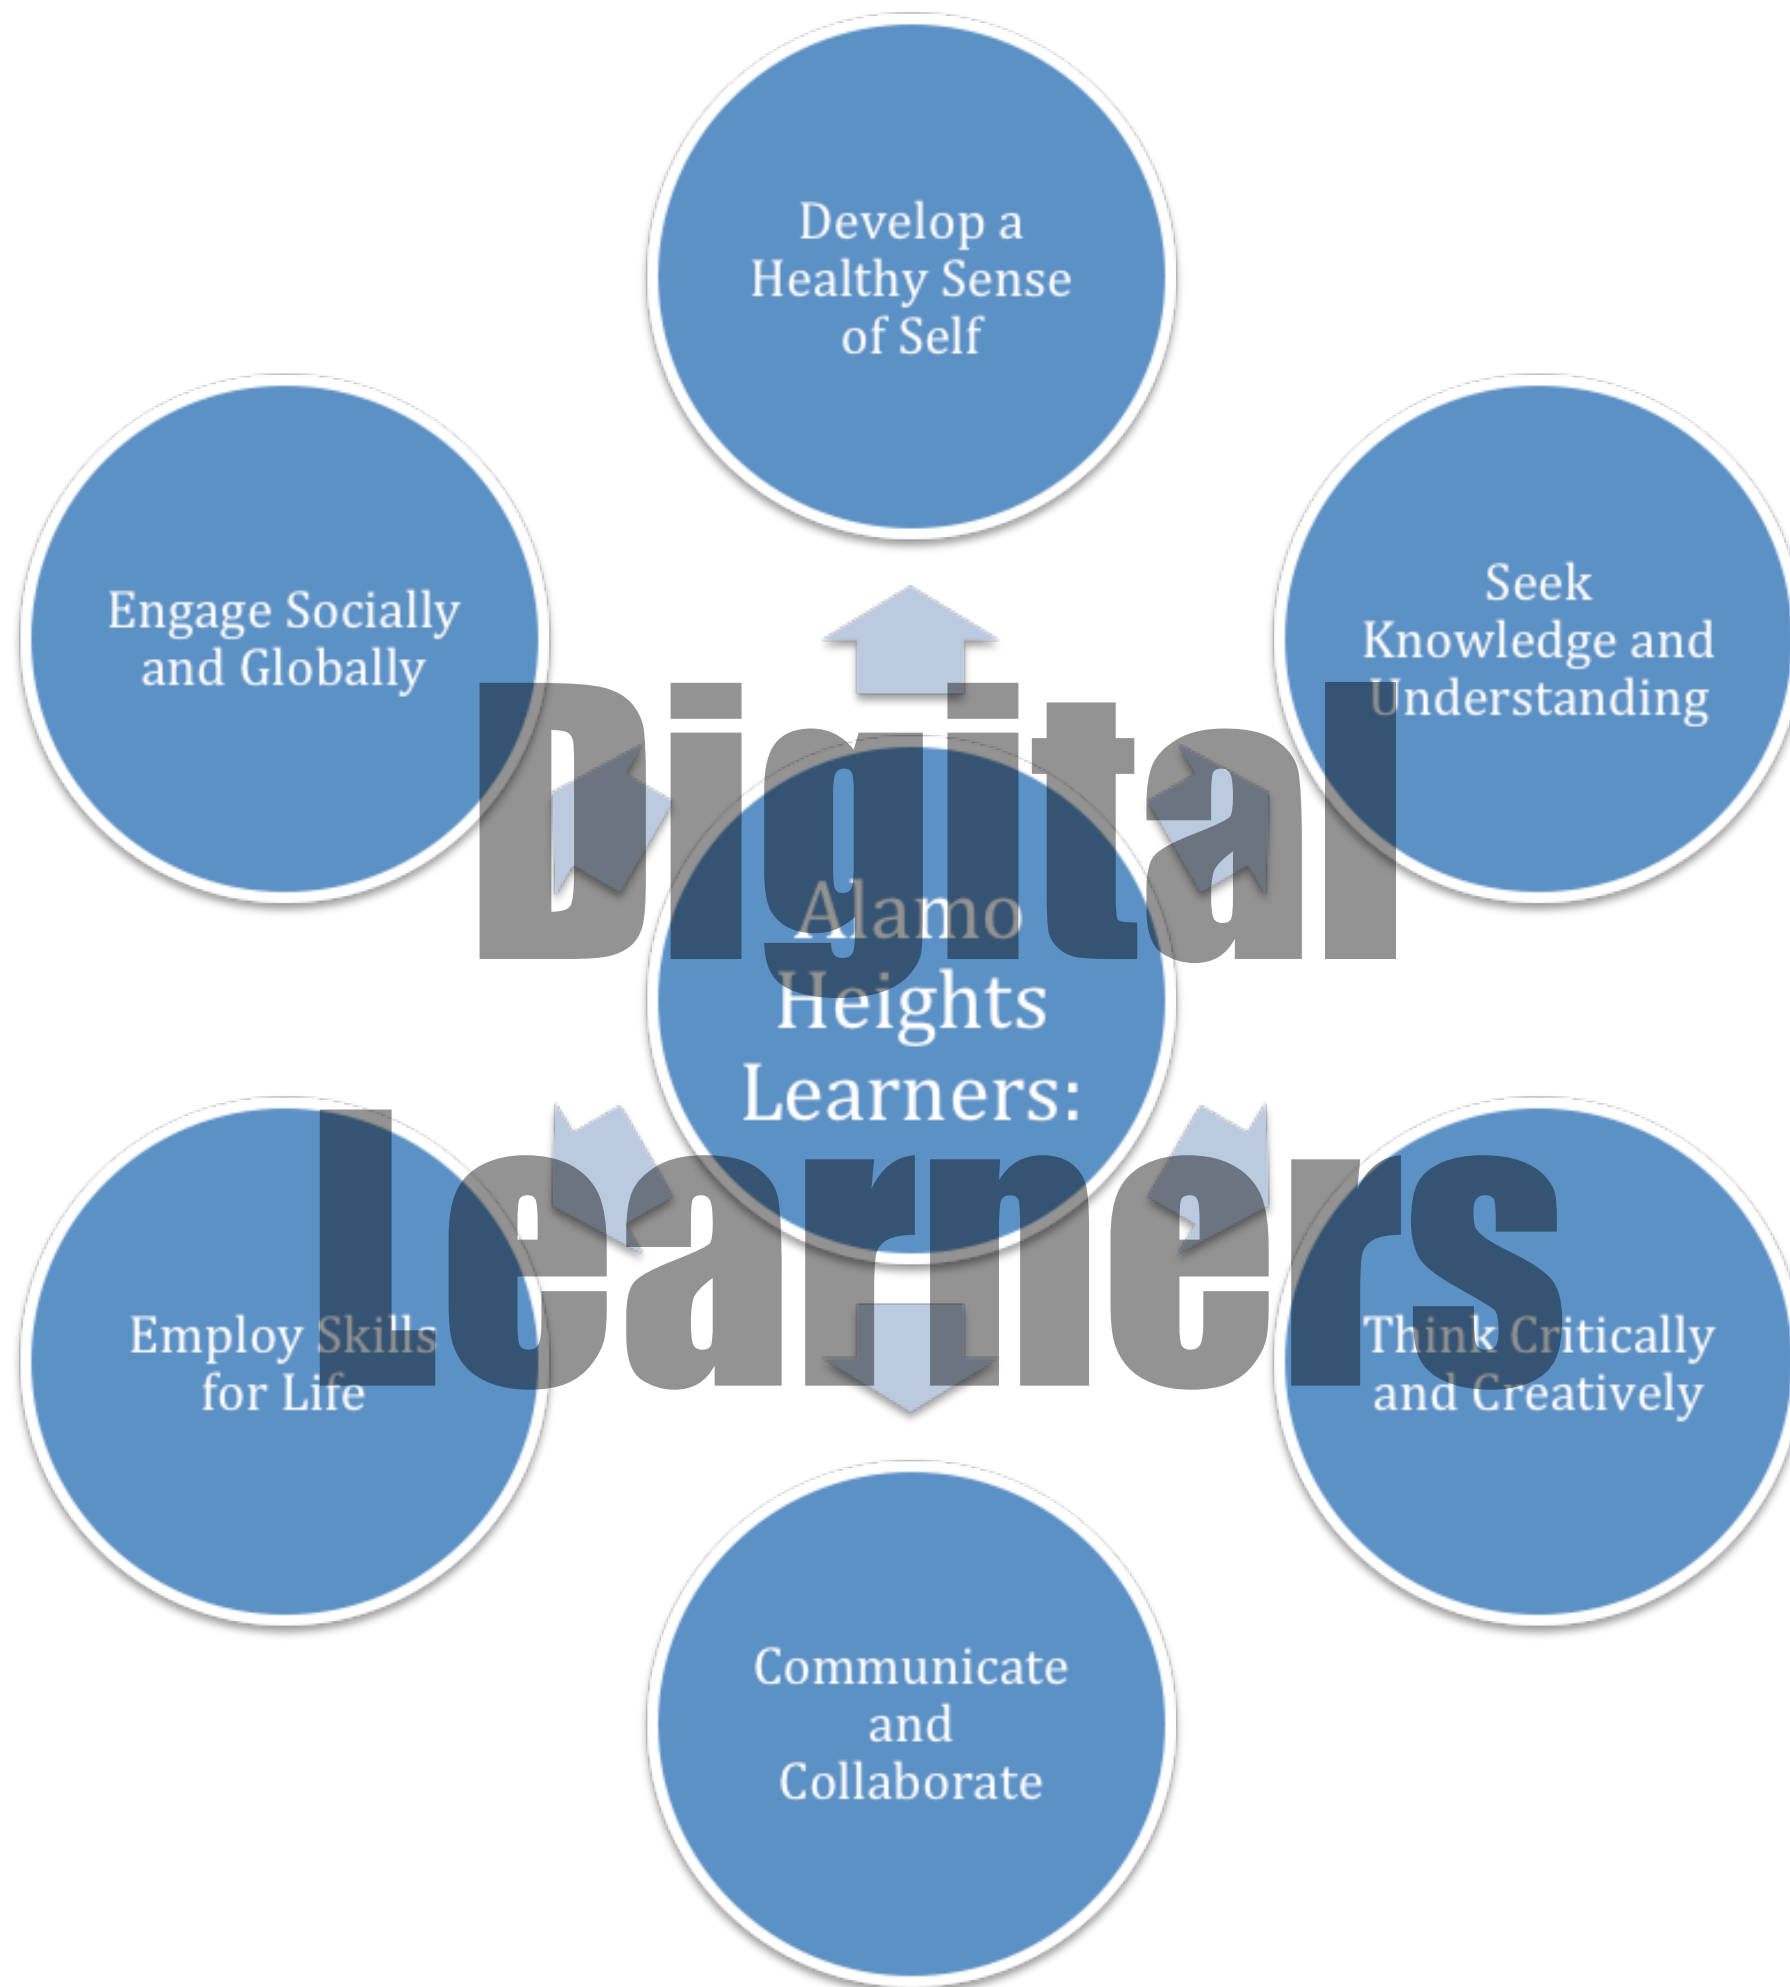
Digital Learners

Alamo Heights Learners:

Develop a Healthy Sense of Self

Seek Knowledge and Understanding

Think Critically and Creatively

Communicate and Collaborate

Employ Skills for Life

Engage Socially and Globally